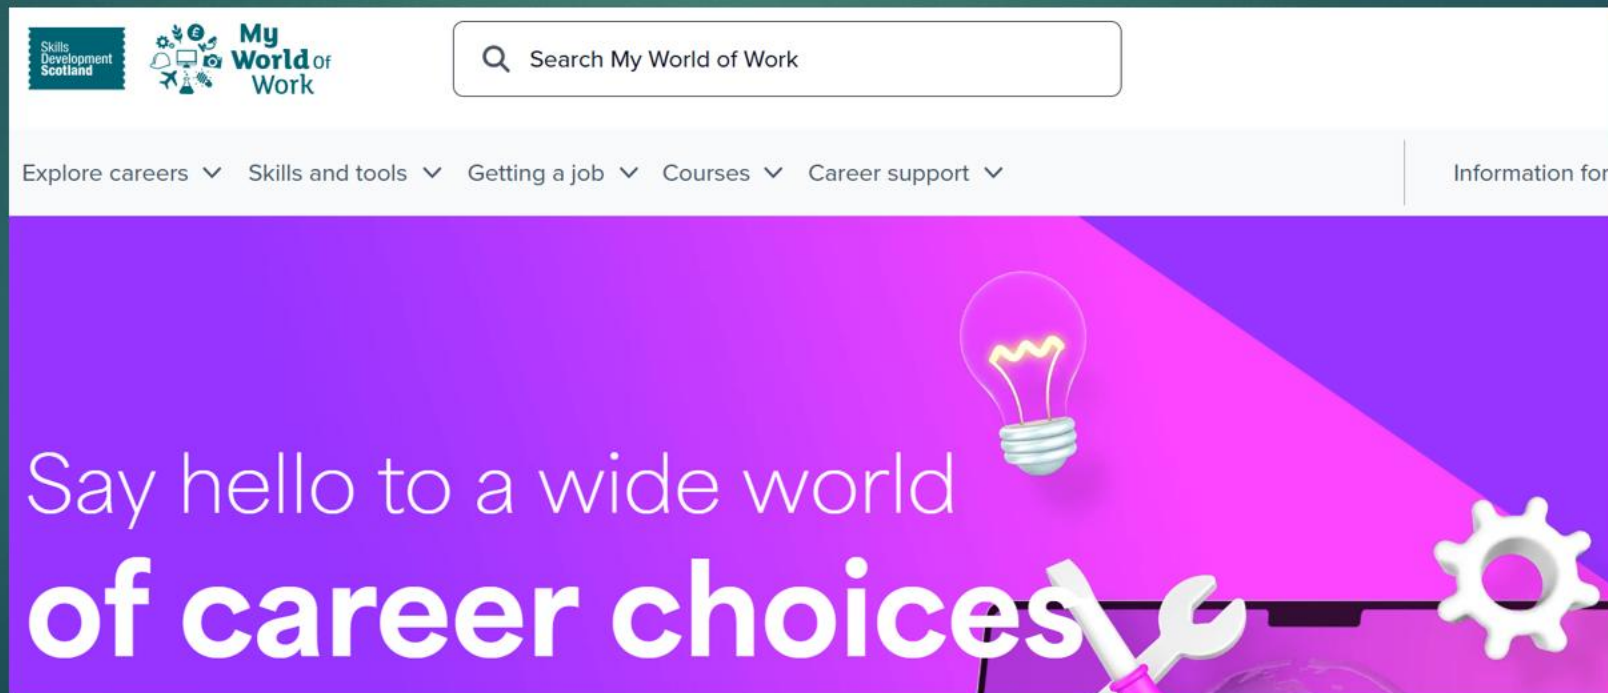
Skills Development Scotland

My World of Work

Search My World of Work

Explore careers Skills and tools Getting a job Courses Career support Information for

Say hello to a wide world
of career choices